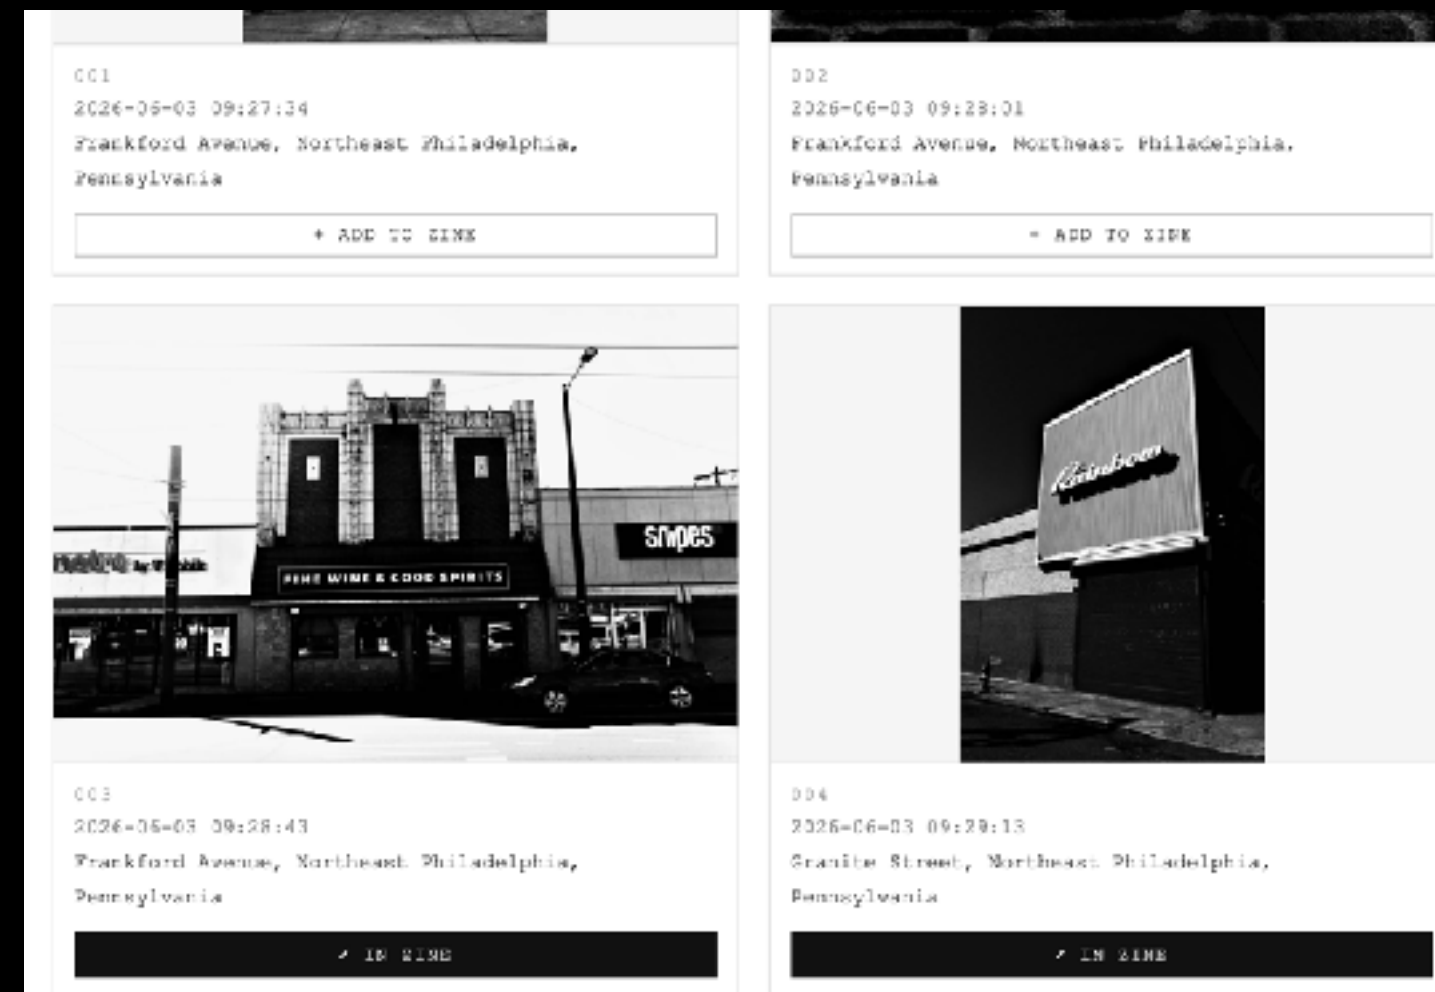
001
2026-06-03 09:27:34
Frankford Avenue, Northeast Philadelphia, Pennsylvania

+ ADD TO ZINE

002
2026-06-03 09:28:01
Frankford Avenue, Northeast Philadelphia, Pennsylvania

+ ADD TO ZINE

FINE WINE & GOOD SPIRITS

Snipes

Rainbow

003
2026-06-03 09:28:43
Frankford Avenue, Northeast Philadelphia, Pennsylvania

✓ IN ZINE

004
2026-06-03 09:29:13
Granite Street, Northeast Philadelphia, Pennsylvania

✓ IN ZINE